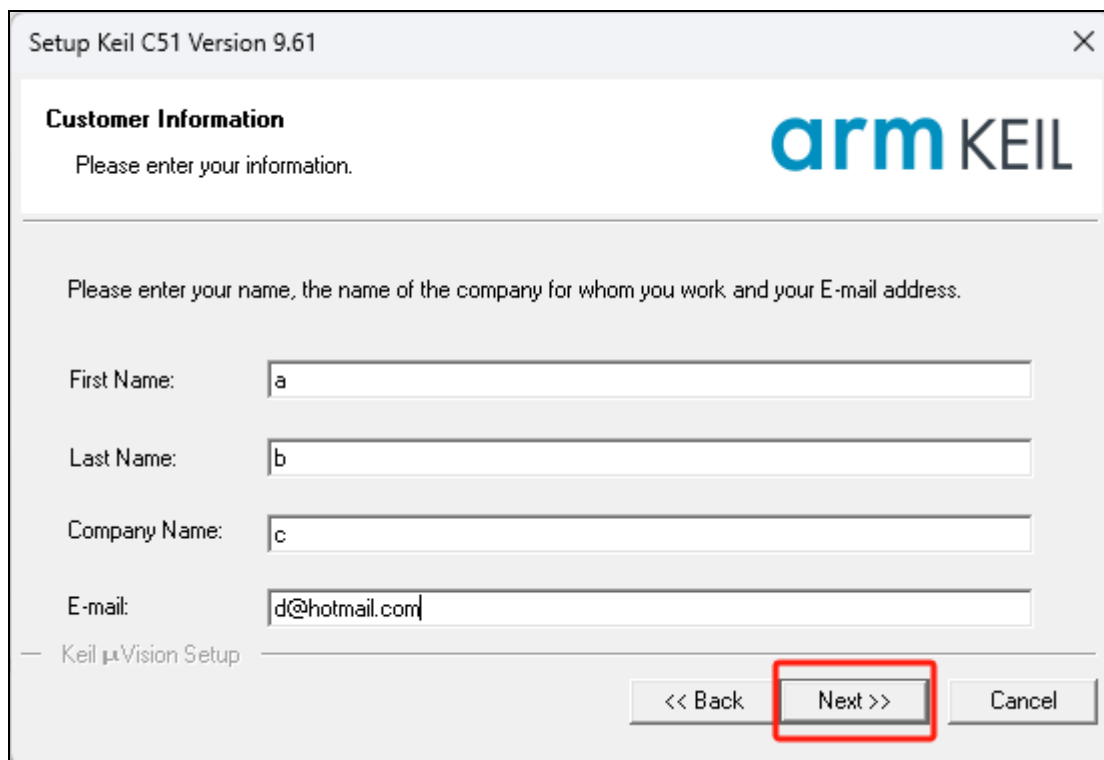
Setup Keil C51 Version 9.61

×

Customer Information

Please enter your information.

arm KEIL

Please enter your name, the name of the company for whom you work and your E-mail address.

First Name: a

Last Name: b

Company Name: c

E-mail: d@hotmail.com

Keil µVision Setup

<< Back

Next >>

Cancel